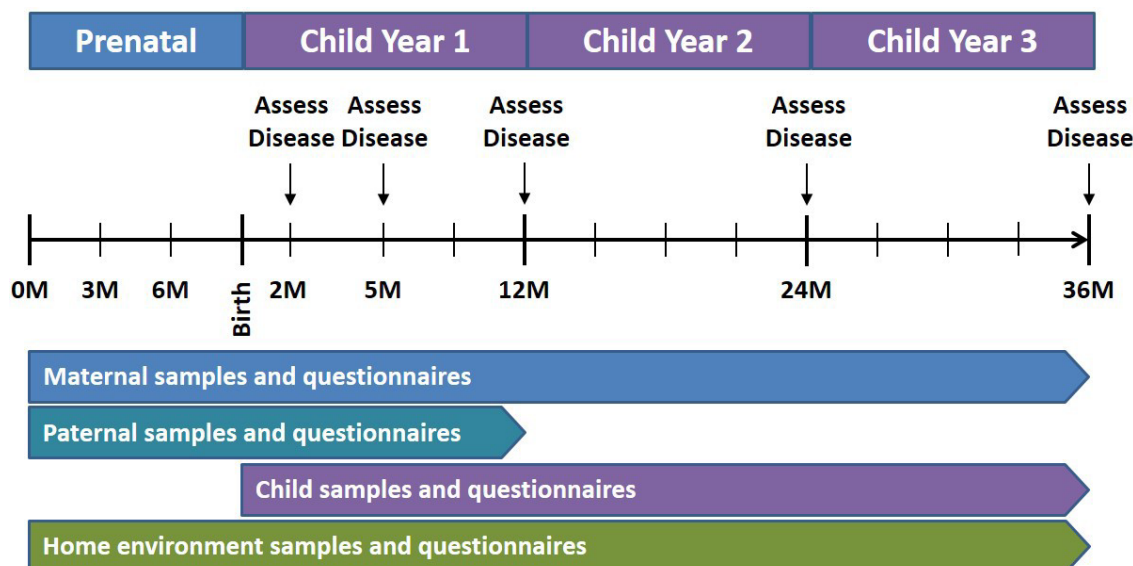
Prenatal | Child Year 1 | Child Year 2 | Child Year 3

Assess Disease Assess Disease Assess Disease Assess Disease Assess Disease

0M 3M 6M Birth 2M 5M 12M 24M 36M

Maternal samples and questionnaires

Paternal samples and questionnaires

Child samples and questionnaires

Home environment samples and questionnaires